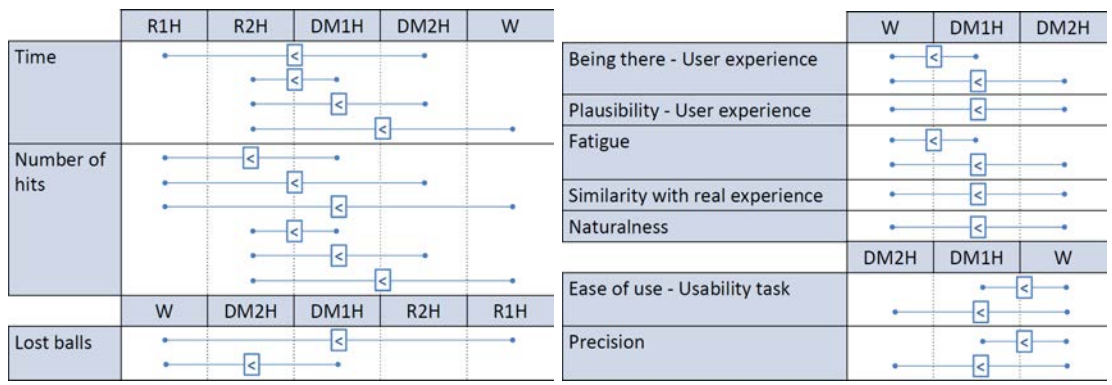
| | R1H | R2H | DM1H | DM2H | W |
|---|---|---|---|---|---|
| Time | | | | | |
| Number of hits | | | | | |
| | W | DM2H | DM1H | R2H | R1H |
| Lost balls | | | | | |

< < < < < < < < < < < < <

| | W | DM1H | DM2H |
|---|---|---|---|
| Being there - User experience | | | |
| Plausibility - User experience | | | |
| Fatigue | | | |
| Similarity with real experience | | | |
| Naturalness | | | |
| | DM2H | DM1H | W |
| Ease of use - Usability task | | | |
| Precision | | | |

< < < < < < < < < < <